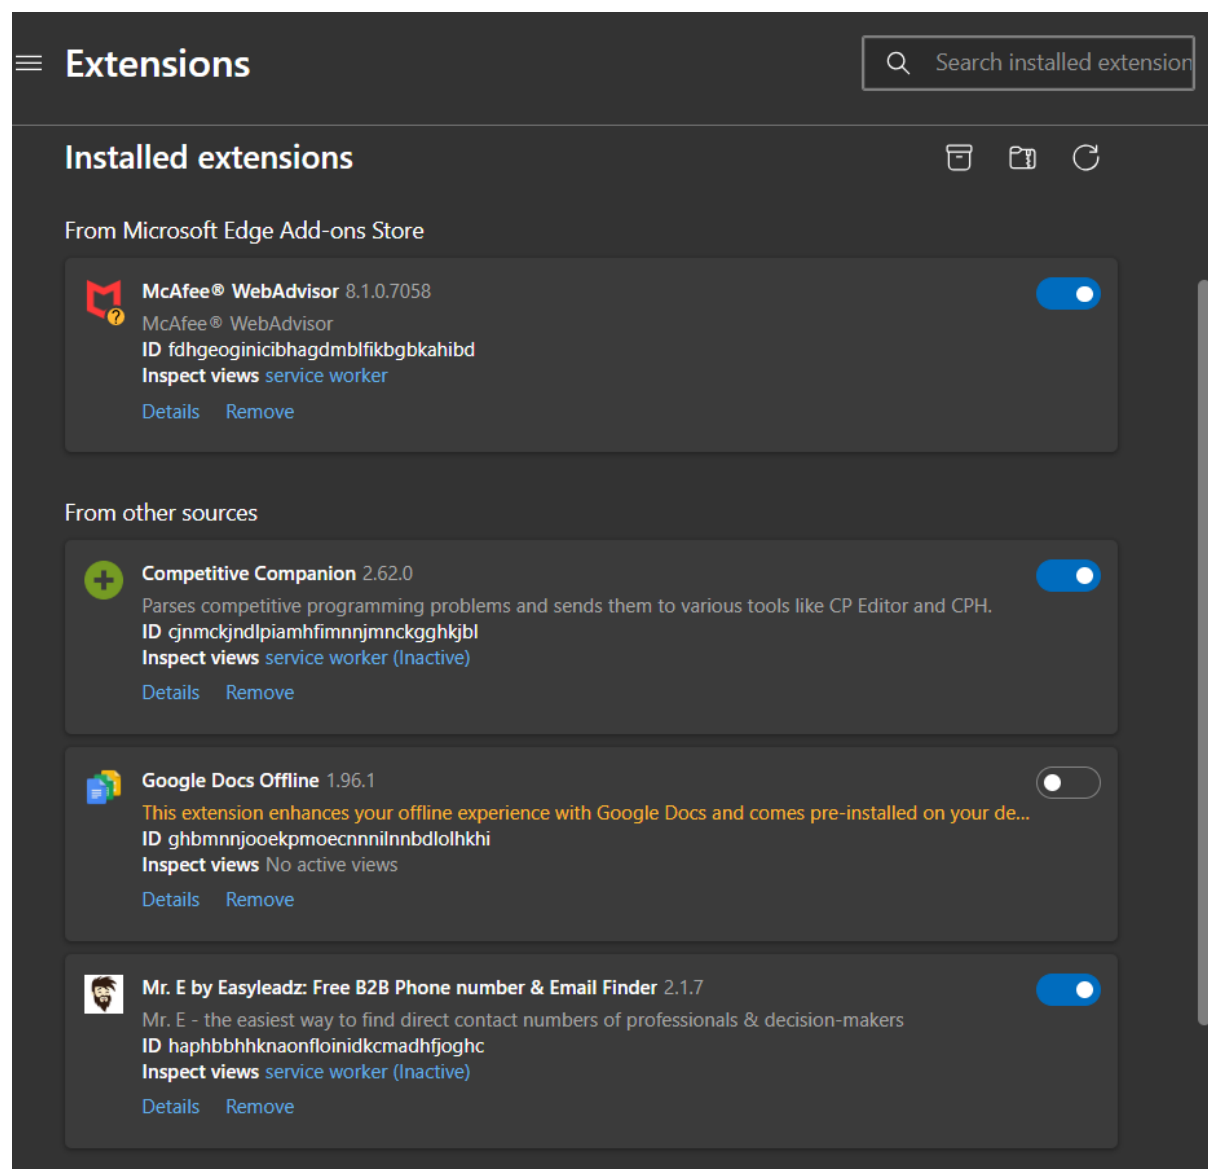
Extensions

Search installed extension

Installed extensions

From Microsoft Edge Add-ons Store

McAfee® WebAdvisor 8.1.0.7058
McAfee® WebAdvisor
ID fdhgeoginicibhagdmblfikbgbkahibd
Inspect views service worker
Details Remove

From other sources

Competitive Companion 2.62.0
Parses competitive programming problems and sends them to various tools like CP Editor and CPH.
ID cjnmckjndlpiamhfimnnjmnckgghkjbl
Inspect views service worker (Inactive)
Details Remove

Google Docs Offline 1.96.1
This extension enhances your offline experience with Google Docs and comes pre-installed on your de...
ID ghbmnnjooekpmoecnnnilnnbdlolhkhi
Inspect views No active views
Details Remove

Mr. E by Easyleadz: Free B2B Phone number & Email Finder 2.1.7
Mr. E - the easiest way to find direct contact numbers of professionals & decision-makers
ID haphbbhhknaonfloinidkcmadhfjoghc
Inspect views service worker (Inactive)
Details Remove